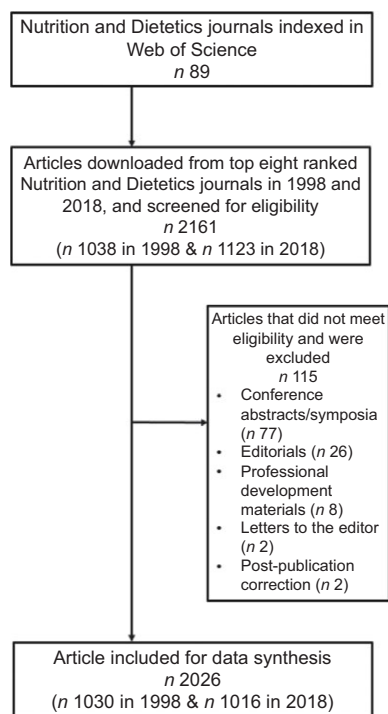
Nutrition and Dietetics journals indexed in Web of Science
*n* 89

Articles downloaded from top eight ranked Nutrition and Dietetics journals in 1998 and 2018, and screened for eligibility
*n* 2161
(*n* 1038 in 1998 & *n* 1123 in 2018)

Articles that did not meet eligibility and were excluded
*n* 115
• Conference abstracts/symposia (*n* 77)
• Editorials (*n* 26)
• Professional development materials (*n* 8)
• Letters to the editor (*n* 2)
• Post-publication correction (*n* 2)

Article included for data synthesis
*n* 2026
(*n* 1030 in 1998 & *n* 1016 in 2018)